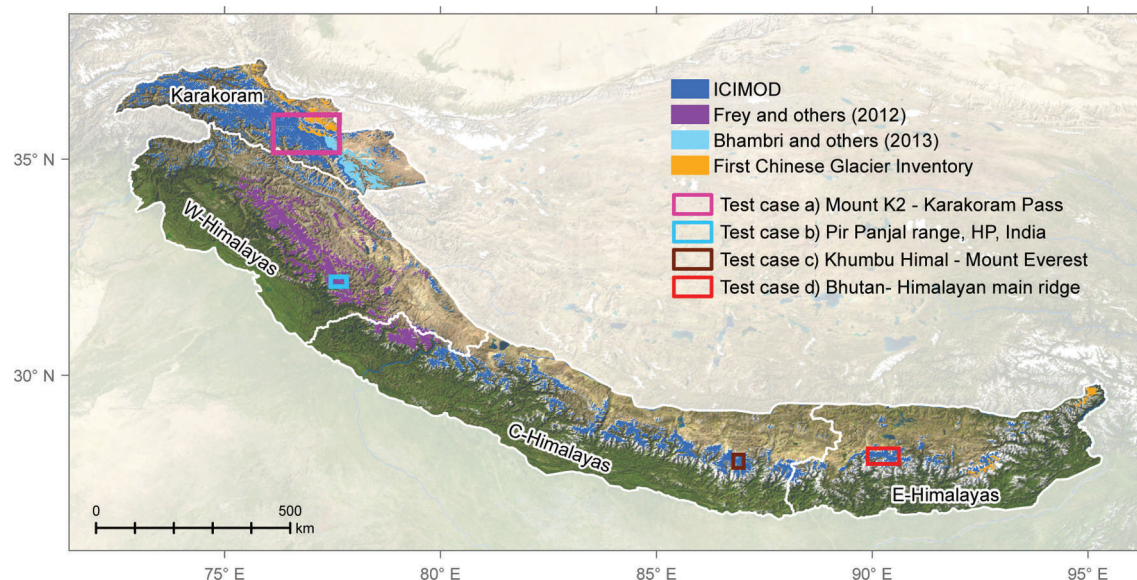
Karakoram

ICIMOD
Frey and others (2012)
Bhambri and others (2013)
First Chinese Glacier Inventory

Test case a) Mount K2 - Karakoram Pass
Test case b) Pir Panjal range, HP, India
Test case c) Khumbu Himal - Mount Everest
Test case d) Bhutan- Himalayan main ridge

35° N

W-Himalayas

30° N

C-Himalayas

E-Himalayas

0
500
km

75° E
80° E
85° E
90° E
95° E